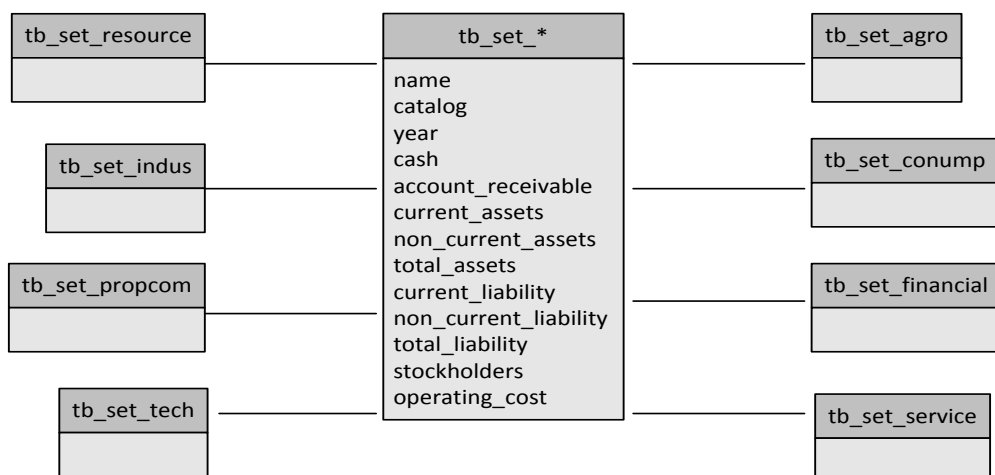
tb_set_resource

tb_set_*

name
catalog
year
cash
account_receivable
current_assets
non_current_assets
total_assets
current_liability
non_current_liability
total_liability
stockholders
operating_cost

tb_set_agro

tb_set_indus

tb_set_conump

tb_set_propcom

tb_set_financial

tb_set_tech

tb_set_service